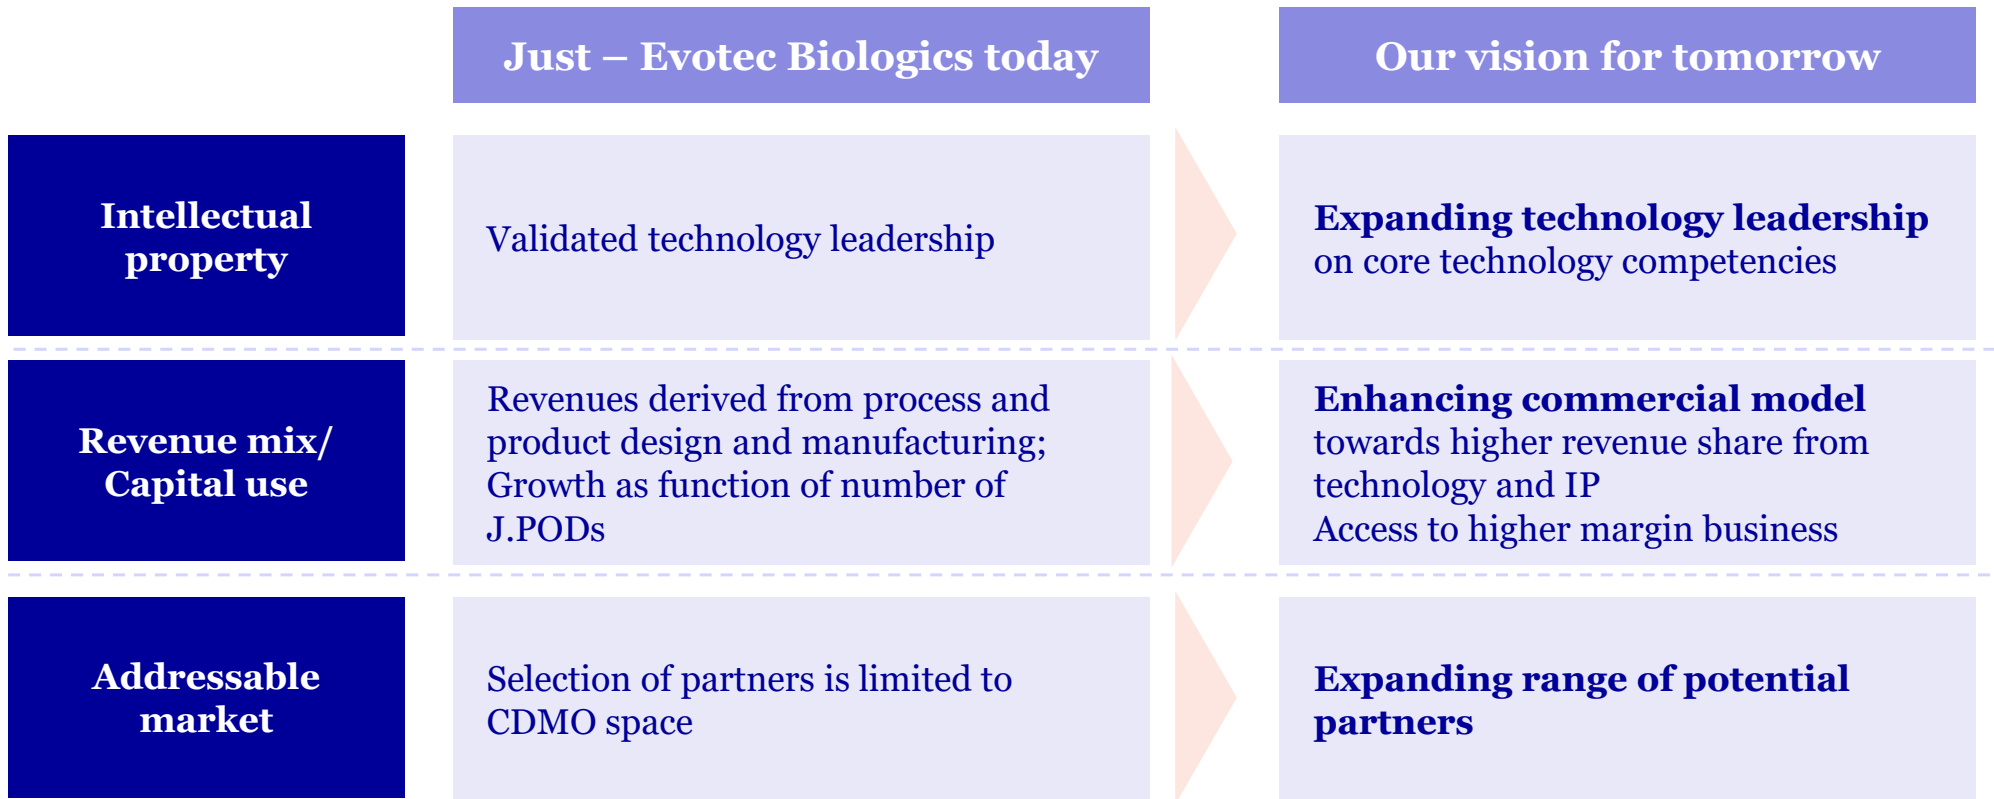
|  | Just – Evotec Biologics today | Our vision for tomorrow |
|---|---|---|
| Intellectual property | Validated technology leadership | Expanding technology leadership on core technology competencies |
| Revenue mix/ Capital use | Revenues derived from process and product design and manufacturing; Growth as function of number of J.PODs | Enhancing commercial model towards higher revenue share from technology and IP Access to higher margin business |
| Addressable market | Selection of partners is limited to CDMO space | Expanding range of potential partners |